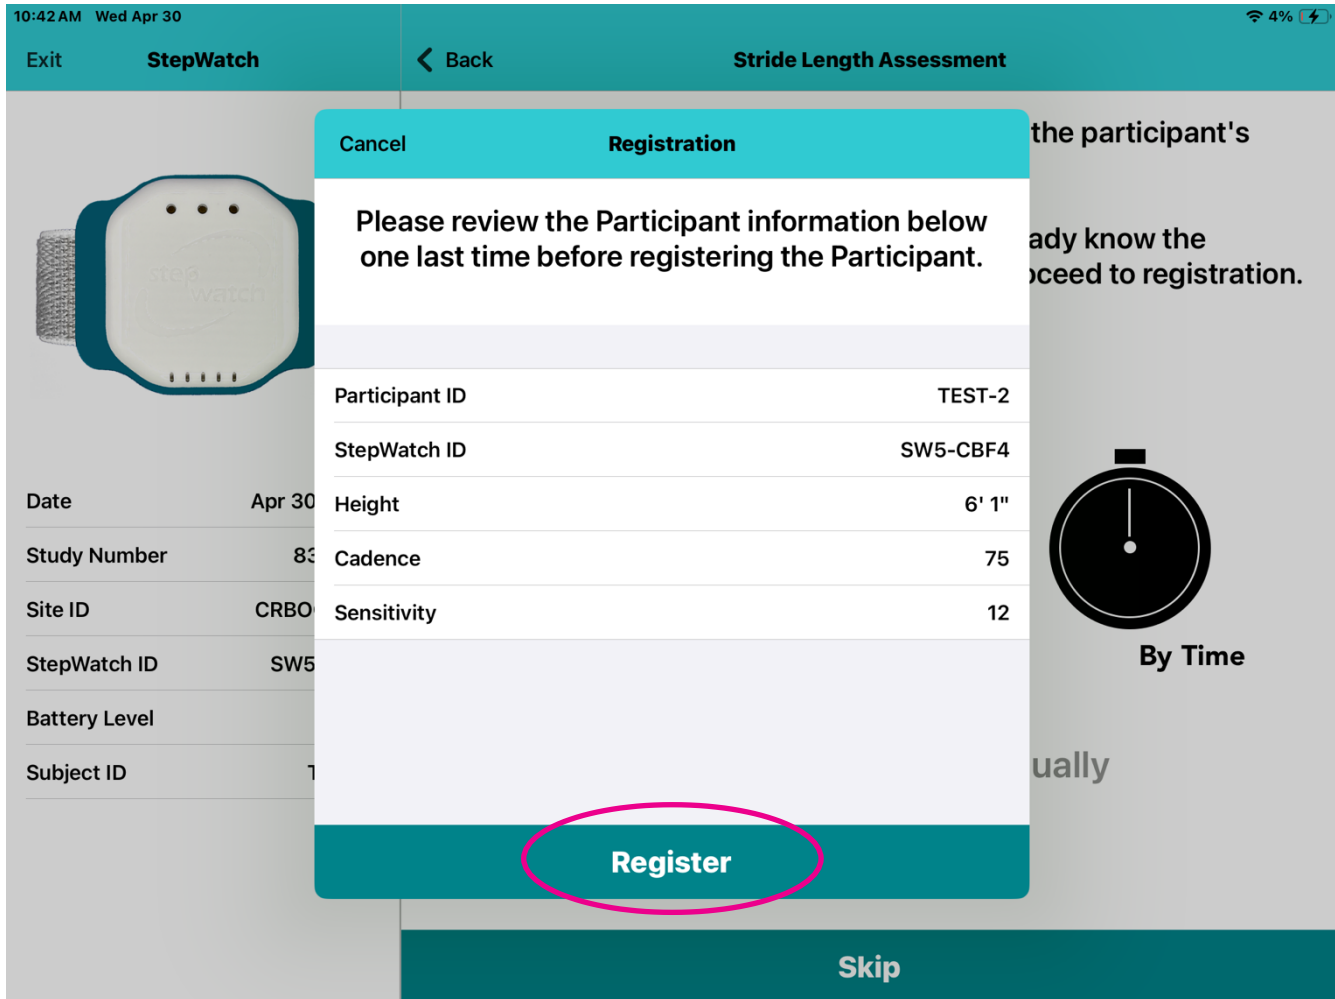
10:42 AM Wed Apr 30

4%

Exit StepWatch

< Back Stride Length Assessment

step watch

Date Apr 30

Study Number 83

Site ID CRBO

StepWatch ID SW5

Battery Level

Subject ID T

the participant's

ady know the
ceed to registration.

By Time

ually

Cancel Registration

Please review the Participant information below one last time before registering the Participant.

| | |
|---|---|
| Participant ID | TEST-2 |
| StepWatch ID | SW5-CBF4 |
| Height | 6' 1" |
| Cadence | 75 |
| Sensitivity | 12 |

Register

Skip